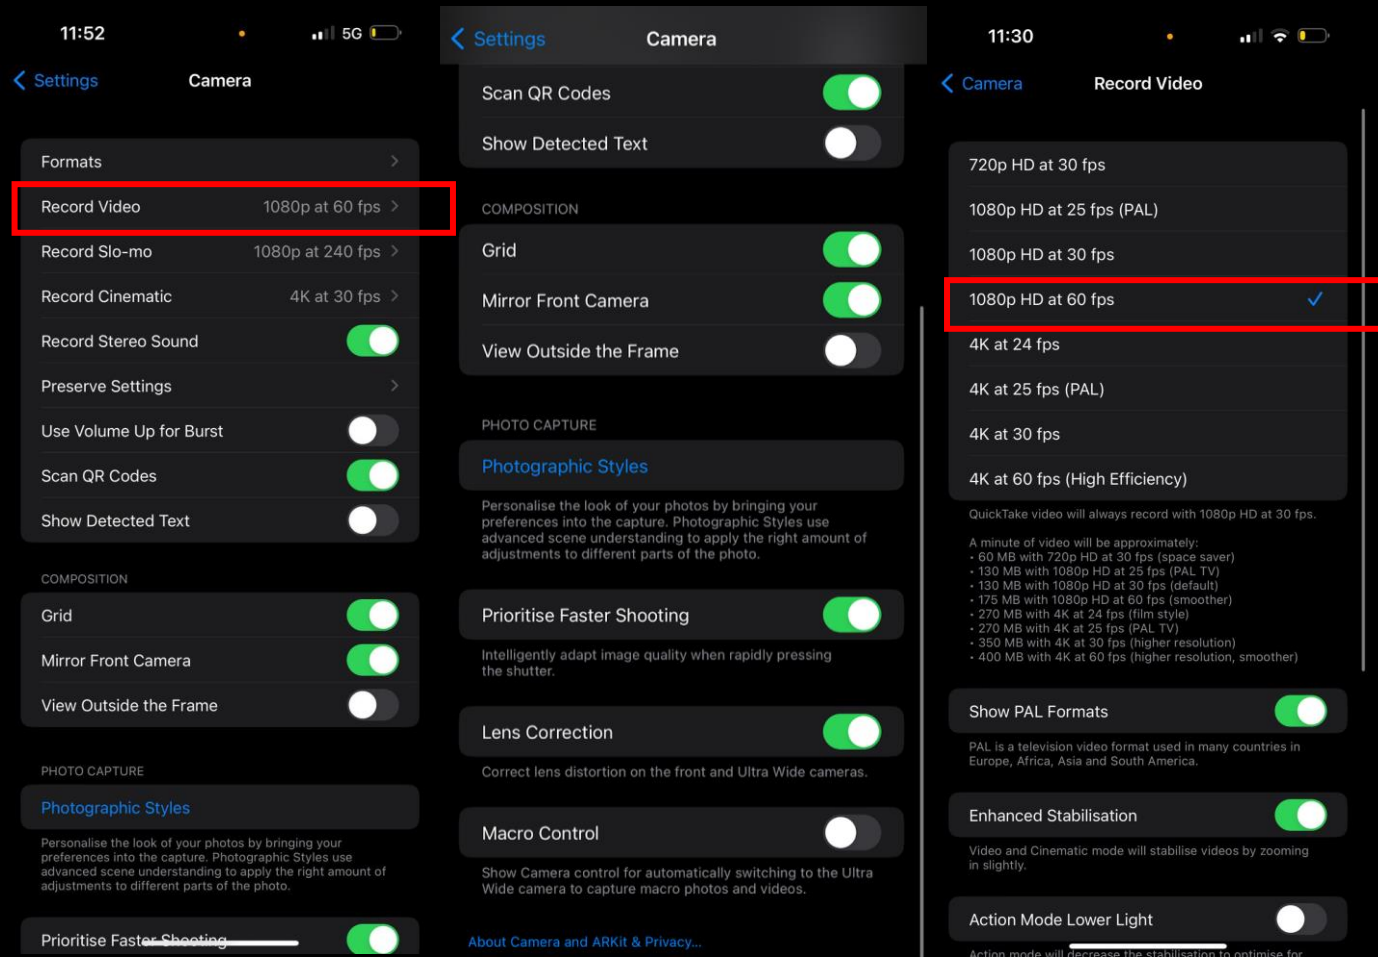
11:52

5G

Settings Camera

Formats

Record Video 1080p at 60 fps

Record Slo-mo 1080p at 240 fps

Record Cinematic 4K at 30 fps

Record Stereo Sound

Preserve Settings

Use Volume Up for Burst

Scan QR Codes

Show Detected Text

COMPOSITION

Grid

Mirror Front Camera

View Outside the Frame

PHOTO CAPTURE

Photographic Styles

Personalise the look of your photos by bringing your preferences into the capture. Photographic Styles use advanced scene understanding to apply the right amount of adjustments to different parts of the photo.

Prioritise Faster Shooting

Settings Camera

Scan QR Codes

Show Detected Text

COMPOSITION

Grid

Mirror Front Camera

View Outside the Frame

PHOTO CAPTURE

Photographic Styles

Personalise the look of your photos by bringing your preferences into the capture. Photographic Styles use advanced scene understanding to apply the right amount of adjustments to different parts of the photo.

Prioritise Faster Shooting

Intelligently adapt image quality when rapidly pressing the shutter.

Lens Correction

Correct lens distortion on the front and Ultra Wide cameras.

Macro Control

Show Camera control for automatically switching to the Ultra Wide camera to capture macro photos and videos.

About Camera and ARKit & Privacy...

11:30

Camera Record Video

720p HD at 30 fps

1080p HD at 25 fps (PAL)

1080p HD at 30 fps

1080p HD at 60 fps

4K at 24 fps

4K at 25 fps (PAL)

4K at 30 fps

4K at 60 fps (High Efficiency)

QuickTake video will always record with 1080p HD at 30 fps.

A minute of video will be approximately:
• 60 MB with 720p HD at 30 fps (space saver)
• 130 MB with 1080p HD at 25 fps (PAL TV)
• 130 MB with 1080p HD at 30 fps (default)
• 175 MB with 1080p HD at 60 fps (smoother)
• 270 MB with 4K at 24 fps (film style)
• 270 MB with 4K at 25 fps (PAL TV)
• 350 MB with 4K at 30 fps (higher resolution)
• 400 MB with 4K at 60 fps (higher resolution, smoother)

Show PAL Formats

PAL is a television video format used in many countries in Europe, Africa, Asia and South America.

Enhanced Stabilisation

Video and Cinematic mode will stabilise videos by zooming in slightly.

Action Mode Lower Light

Action mode will decrease the stabilisation to optimise for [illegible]